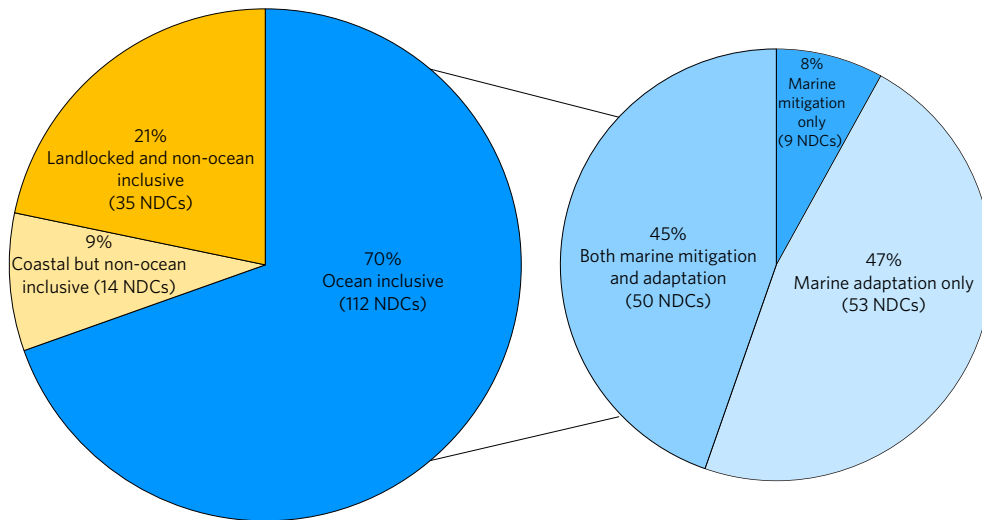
21%
Landlocked and non-ocean inclusive
(35 NDCs)

9%
Coastal but non-ocean inclusive (14 NDCs)

70%
Ocean inclusive
(112 NDCs)

8%
Marine mitigation only
(9 NDCs)

45%
Both marine mitigation and adaptation
(50 NDCs)

47%
Marine adaptation only
(53 NDCs)